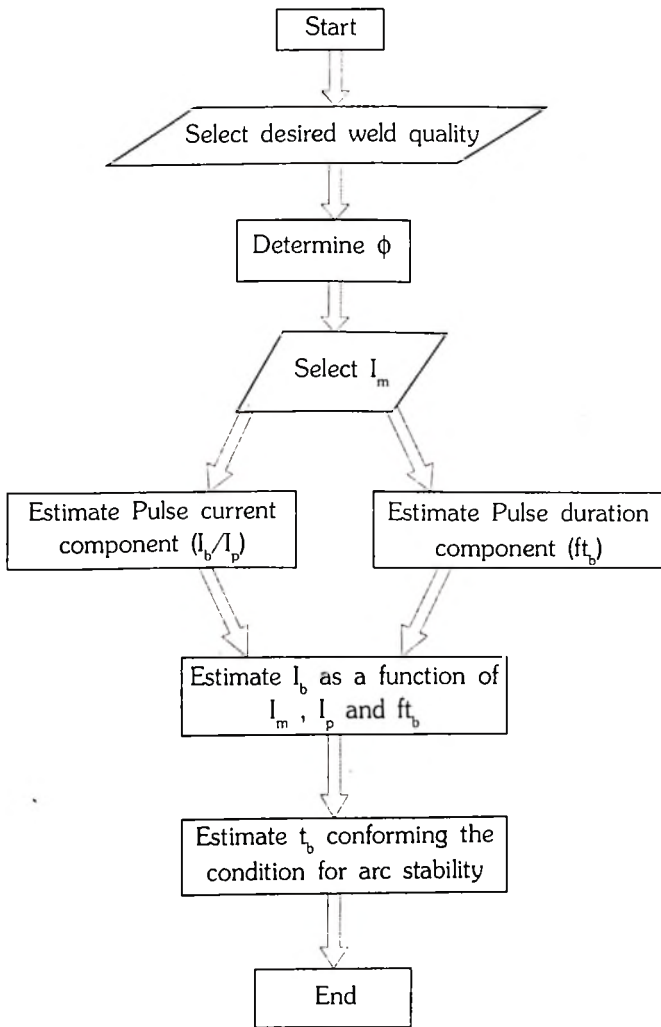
Start

Select desired weld quality

Determine $\phi$

Select $I_m$

Estimate Pulse current component $(I_b/I_p)$

Estimate Pulse duration component $(ft_b)$

Estimate $I_b$ as a function of $I_m$ , $I_p$ and $ft_b$

Estimate $t_b$ conforming the condition for arc stability

End